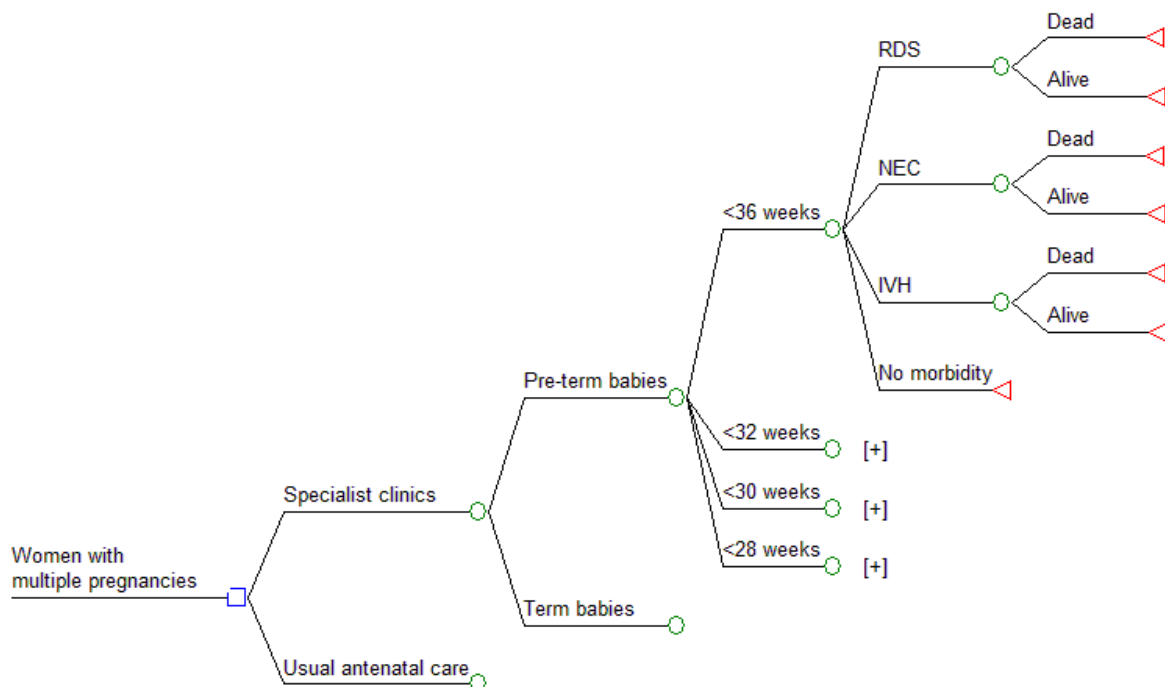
Women with multiple pregnancies

Specialist clinics

Pre-term babies

<36 weeks

RDS

Dead

Alive

NEC

Dead

Alive

IVH

Dead

Alive

No morbidity

<32 weeks [+]

<30 weeks [+]

<28 weeks [+]

Term babies

Usual antenatal care